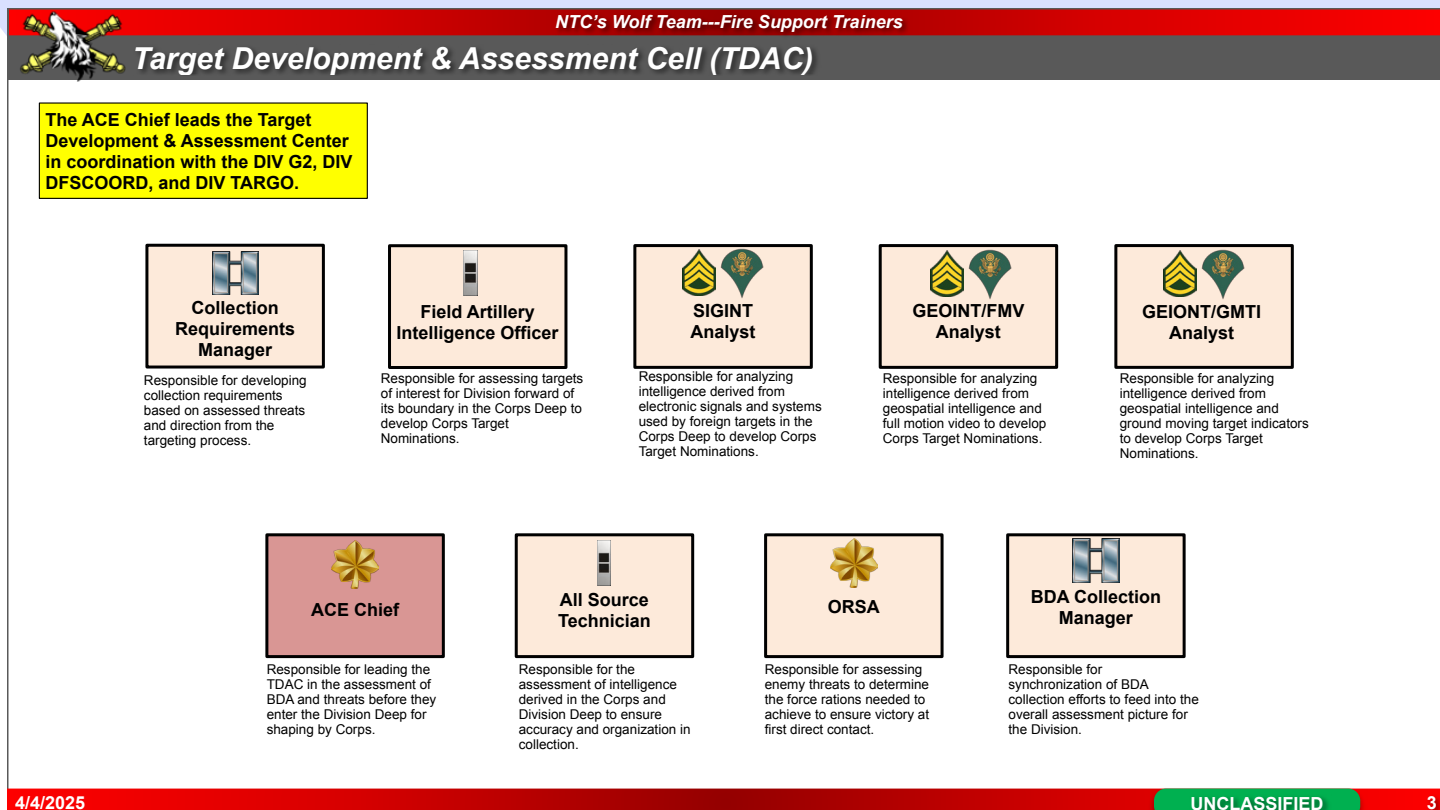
NTC's Wolf Team---Fire Support Trainers

Target Development & Assessment Cell (TDAC)

The ACE Chief leads the Target Development & Assessment Center in coordination with the DIV G2, DIV DFSCOORD, and DIV TARGO.

Collection Requirements Manager
Responsible for developing collection requirements based on assessed threats and direction from the targeting process.

Field Artillery Intelligence Officer
Responsible for assessing targets of interest for Division forward of its boundary in the Corps Deep to develop Corps Target Nominations.

SIGINT Analyst
Responsible for analyzing intelligence derived from electronic signals and systems used by foreign targets in the Corps Deep to develop Corps Target Nominations.

GEOINT/FMV Analyst
Responsible for analyzing intelligence derived from geospatial intelligence and full motion video to develop Corps Target Nominations.

GEIONT/GMTI Analyst
Responsible for analyzing intelligence derived from geospatial intelligence and ground moving target indicators to develop Corps Target Nominations.

ACE Chief
Responsible for leading the TDAC in the assessment of BDA and threats before they enter the Division Deep for shaping by Corps.

All Source Technician
Responsible for the assessment of intelligence derived in the Corps and Division Deep to ensure accuracy and organization in collection.

ORSA
Responsible for assessing enemy threats to determine the force rations needed to achieve to ensure victory at first direct contact.

BDA Collection Manager
Responsible for synchronization of BDA collection efforts to feed into the overall assessment picture for the Division.

4/4/2025
UNCLASSIFIED
3